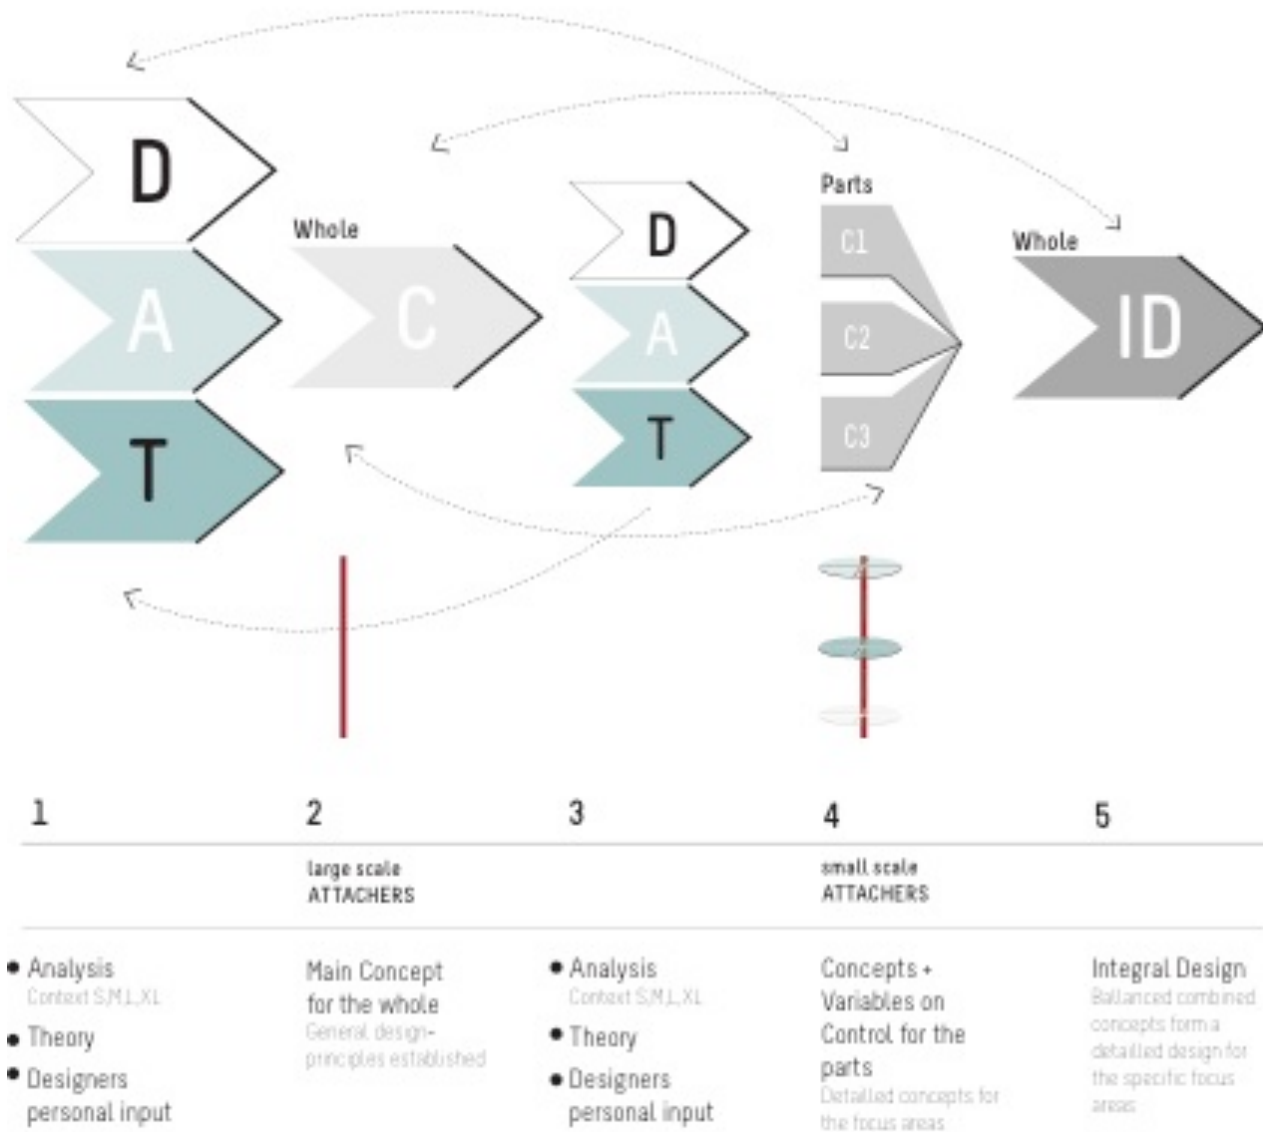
D
A
T

Whole
C

D
A
T

Parts
C1
C2
C3

Whole
ID

1

2
large scale
ATTACHERS

3

4
small scale
ATTACHERS

5

• Analysis
Context S,M,L,XL
• Theory
• Designers personal input

Main Concept for the whole
General design-principles established

• Analysis
Context S,M,L,XL
• Theory
• Designers personal input

Concepts + Variables on Control for the parts
Detailled concepts for the focus areas

Integral Design
Ballanced combined concepts form a detailled design for the specific focus areas